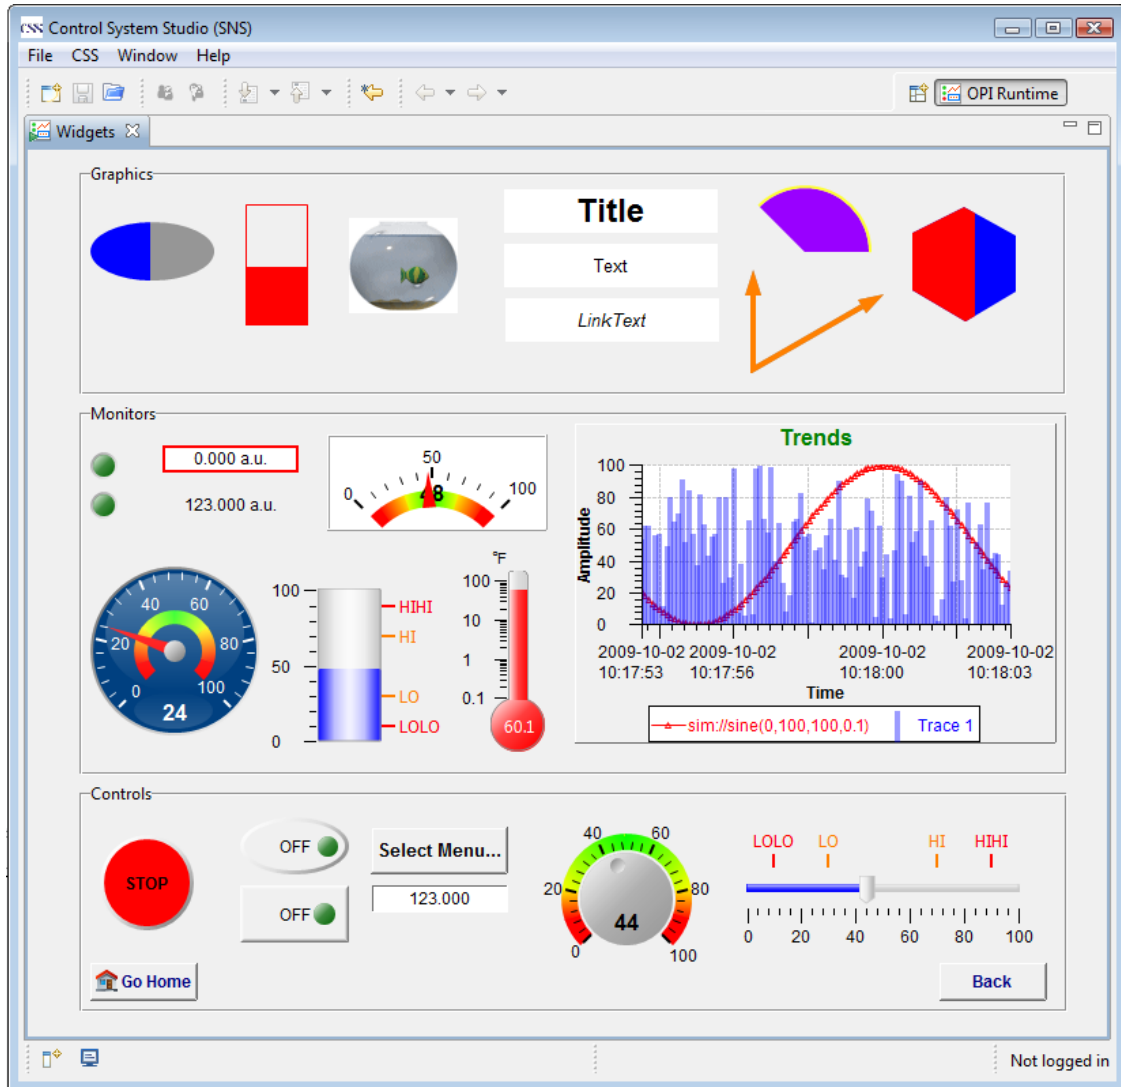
CSS Control System Studio (SNS)

File CSS Window Help

OPI Runtime

Widgets

Graphics

Title

Text

LinkText

Monitors

0.000 a.u.

123.000 a.u.

0 50 100

48

Trends

100 80 60 40 20 0

Amplitude

2009-10-02 10:17:53 2009-10-02 10:17:56 2009-10-02 10:18:00 2009-10-02 10:18:03

Time

sim://sine(0,100,100,0.1) Trace 1

40 60 20 80 0 100

24

100 50 0

HIHI HI LO LOLO

°F

100 10 1 0.1

60.1

Controls

STOP

OFF

OFF

Select Menu...

123.000

40 60 20 80 0 100

44

LOLO LO HI HIHI

0 20 40 60 80 100

Go Home

Back

Not logged in